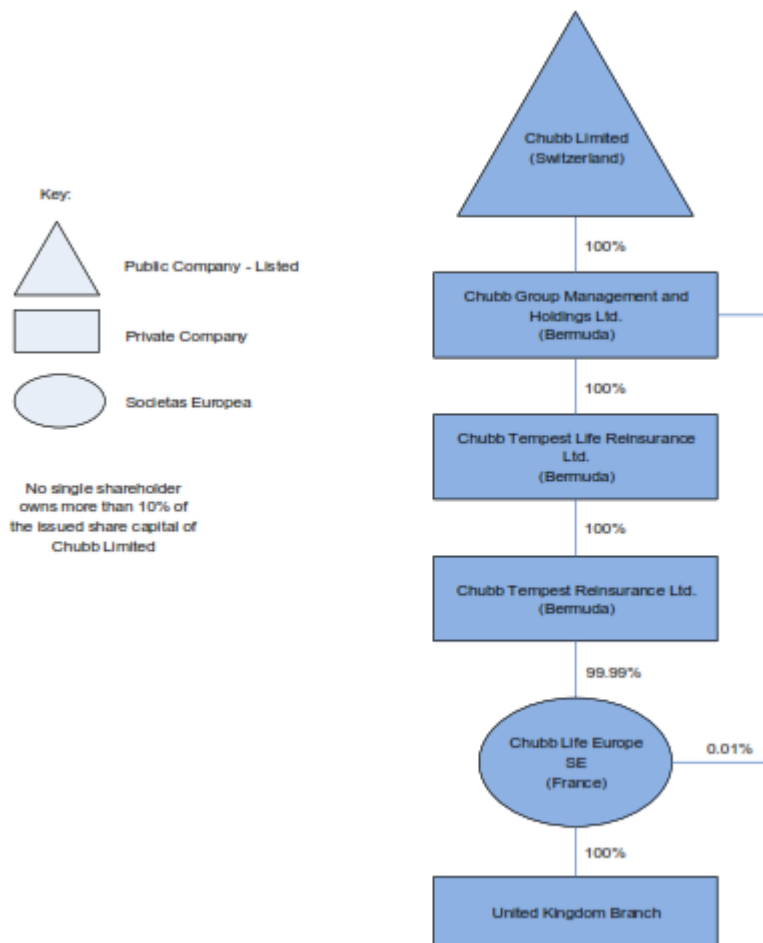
Key:

Public Company - Listed

Private Company

Societas Europea

No single shareholder owns more than 10% of the issued share capital of Chubb Limited

Chubb Limited (Switzerland)

100%

Chubb Group Management and Holdings Ltd. (Bermuda)

100%

Chubb Tempest Life Reinsurance Ltd. (Bermuda)

100%

Chubb Tempest Reinsurance Ltd. (Bermuda)

99.99%

Chubb Life Europe SE (France)

0.01%

100%

United Kingdom Branch